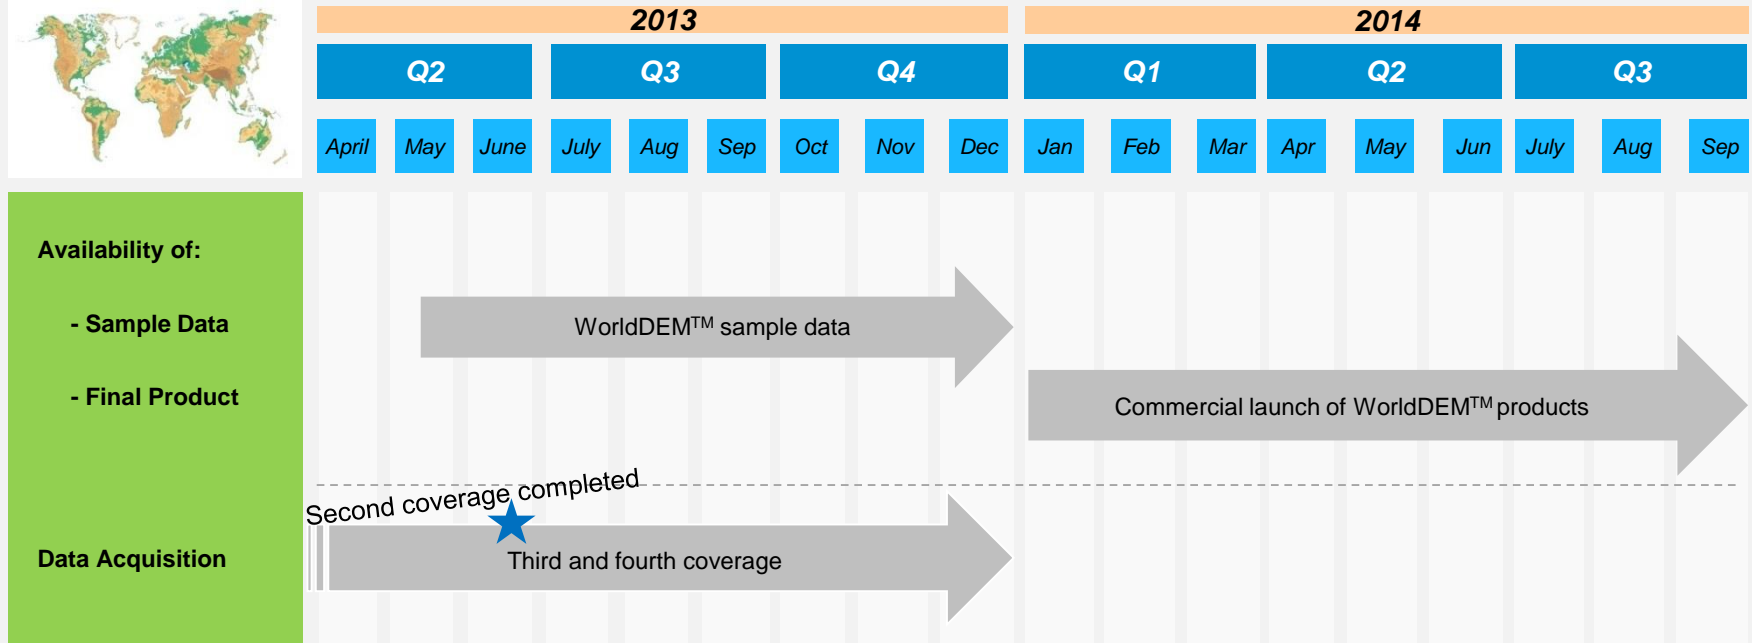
| 2013 | | | | | | | | | 2014 | | | | | | | | |
|---|---|---|---|---|---|---|---|---|---|---|---|---|---|---|---|---|---|
| Q2 | | | Q3 | | | Q4 | | | Q1 | | | Q2 | | | Q3 | | |
| April | May | June | July | Aug | Sep | Oct | Nov | Dec | Jan | Feb | Mar | Apr | May | Jun | July | Aug | Sep |

Availability of:

- Sample Data

- Final Product

WorldDEM$^{TM}$ sample data

Commercial launch of WorldDEM$^{TM}$ products

Data Acquisition

Second coverage completed

Third and fourth coverage